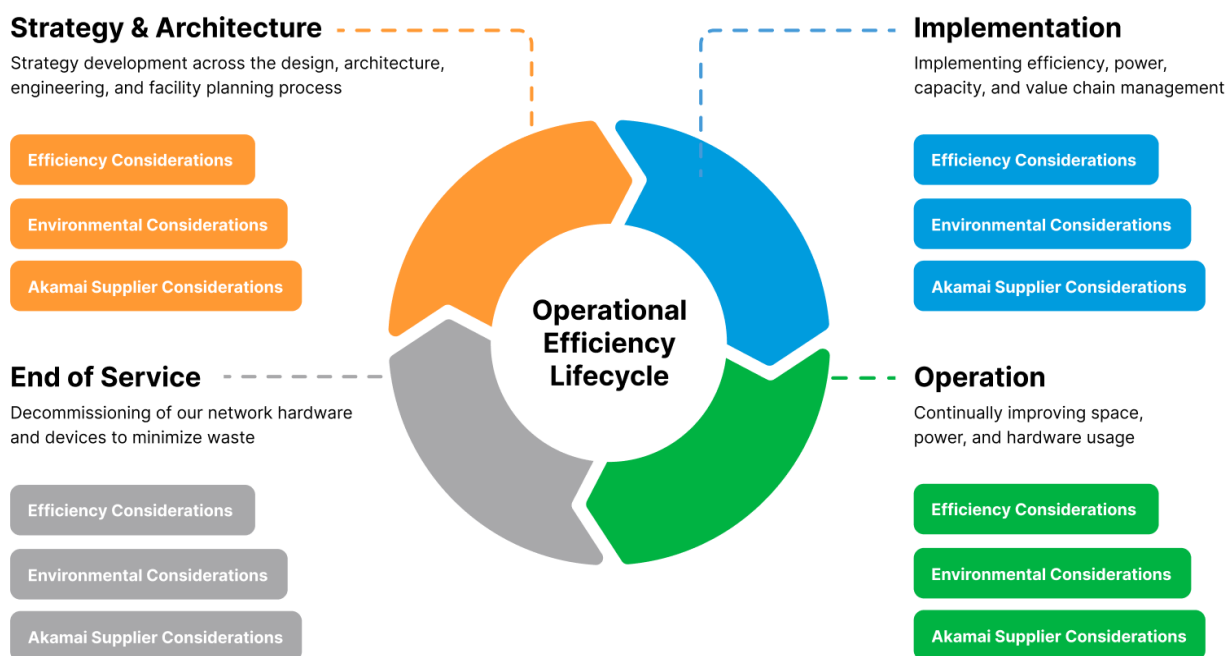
Strategy & Architecture

Strategy development across the design, architecture, engineering, and facility planning process

Efficiency Considerations

Environmental Considerations

Akamai Supplier Considerations

Implementation

Implementing efficiency, power, capacity, and value chain management

Efficiency Considerations

Environmental Considerations

Akamai Supplier Considerations

Operational Efficiency Lifecycle

End of Service

Decommissioning of our network hardware and devices to minimize waste

Efficiency Considerations

Environmental Considerations

Akamai Supplier Considerations

Operation

Continually improving space, power, and hardware usage

Efficiency Considerations

Environmental Considerations

Akamai Supplier Considerations